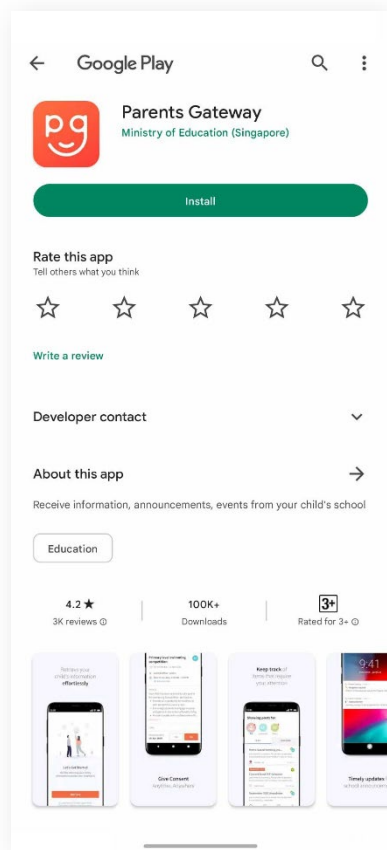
Google Play

pg

Parents Gateway

Ministry of Education (Singapore)

Install

Rate this app

Tell others what you think

Write a review

Developer contact

About this app

Receive information, announcements, events from your child's school

Education

4.2 ★

3K reviews

100K+

Downloads

3+

Rated for 3+

Retrieve your child's information effortlessly

Give Consent

Anytime, Anywhere

Keep track of items that require your attention

9:41

Timely updates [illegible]